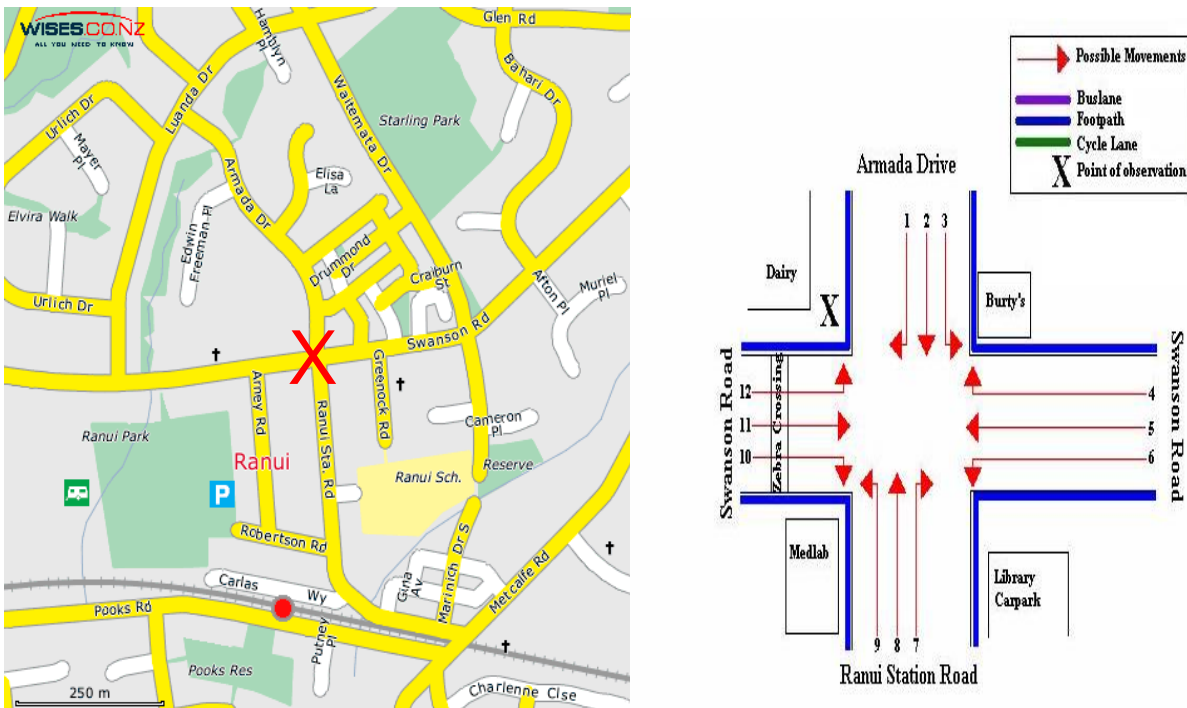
WISES.CO.NZ
ALL YOU NEED TO KNOW

Glen Rd
Hamblyn Pl
Bahari Dr
Waitemata Dr
Starling Park
Luanda Dr
Urlich Dr
Mayer Pl
Elisa La
Armada Dr
Elvira Walk
Edwin Freeman Pl
Drummond Dr
Craiburn St
Afton Pl
Muriel Pl
Urlich Dr
Swanson Rd
Arney Rd
Greenock Rd
Ranui Sta. Rd
Cameron Pl
Ranui Park
Ranui
Ranui Sch.
Reserve
Robertson Rd
Carlas Wy
Gina Av
Marinich Dr S
Metcalfe Rd
Pooks Rd
Putney Pl
Pooks Res
250 m
Charlenne Cise

Possible Movements
Buslane
Footpath
Cycle Lane
X Point of observation

Armada Drive
1 2 3
Dairy
X
Burty's
Swanson Road
Swanson Road
12
11
10
Zebra Crossing
4
5
6
Medlab
Library Carpark
9 8 7
Ranui Station Road